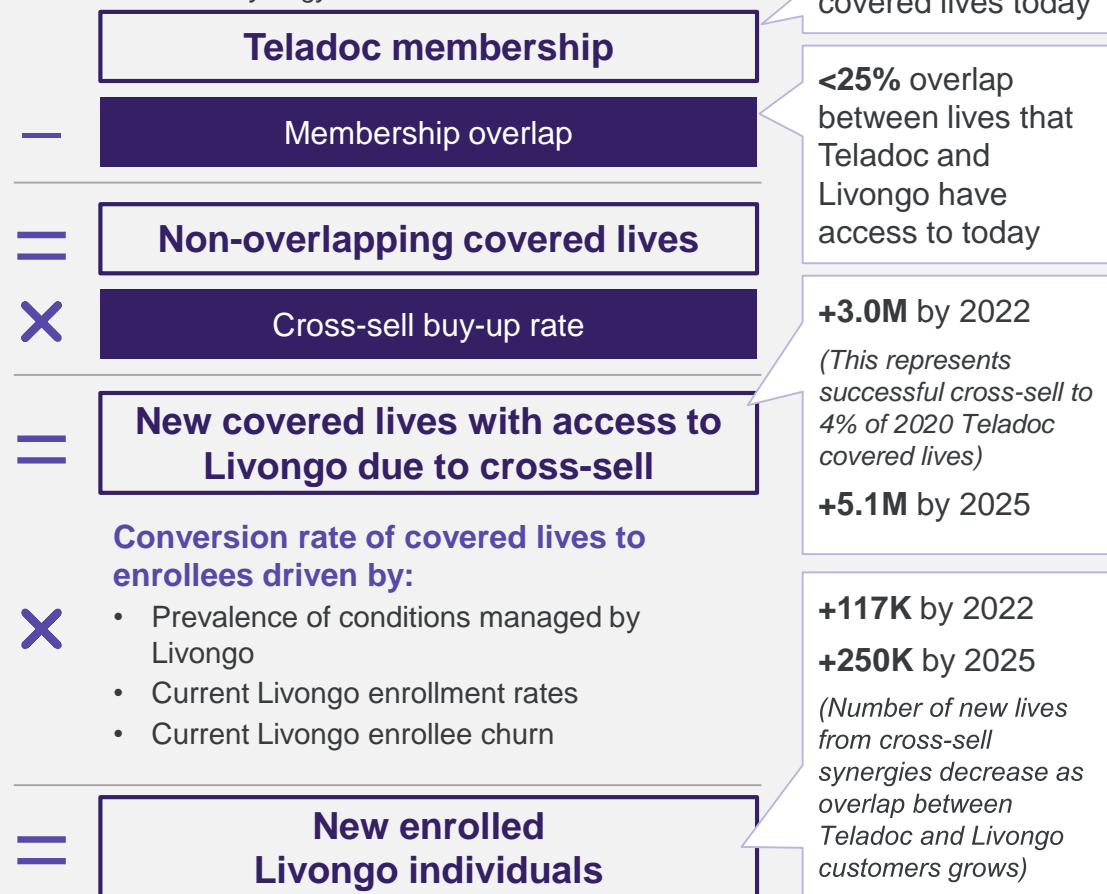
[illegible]

covered lives today

Teladoc membership

−

Membership overlap

**<25%** overlap between lives that Teladoc and Livongo have access to today

=

Non-overlapping covered lives

×

Cross-sell buy-up rate

**+3.0M** by 2022

*(This represents successful cross-sell to 4% of 2020 Teladoc covered lives)*

**+5.1M** by 2025

=

New covered lives with access to Livongo due to cross-sell

×

Conversion rate of covered lives to enrollees driven by:

- Prevalence of conditions managed by Livongo
- Current Livongo enrollment rates
- Current Livongo enrollee churn

**+117K** by 2022

**+250K** by 2025

*(Number of new lives from cross-sell synergies decrease as overlap between Teladoc and Livongo customers grows)*

=

New enrolled Livongo individuals